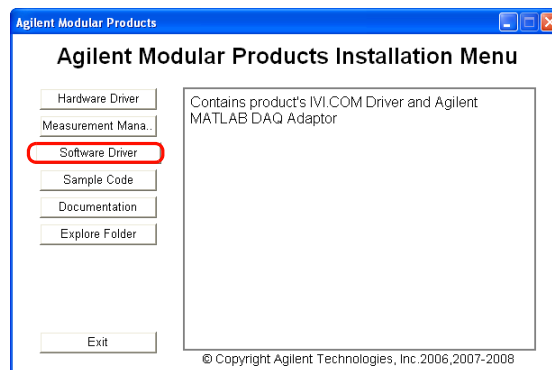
Agilent Modular Products

Agilent Modular Products Installation Menu

Hardware Driver

Measurement Mana..

Software Driver

Sample Code

Documentation

Explore Folder

Exit

Contains product's IVI.COM Driver and Agilent MATLAB DAQ Adaptor

© Copyright Agilent Technologies, Inc.2006,2007-2008